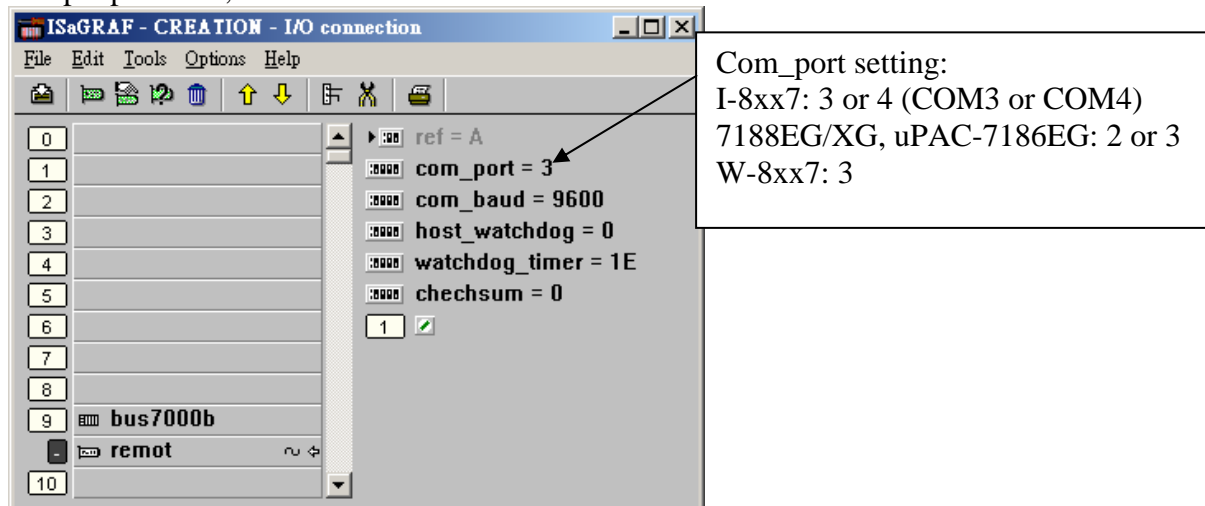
ISaGRAF - CREATION - I/O connection

File Edit Tools Options Help

0
1
2
3
4
5
6
7
8
9 bus7000b
remot
10

ref = A
com_port = 3
com_baud = 9600
host_watchdog = 0
watchdog_timer = 1E
chechsum = 0
1

Com_port setting:
I-8xx7: 3 or 4 (COM3 or COM4)
7188EG/XG, uPAC-7186EG: 2 or 3
W-8xx7: 3